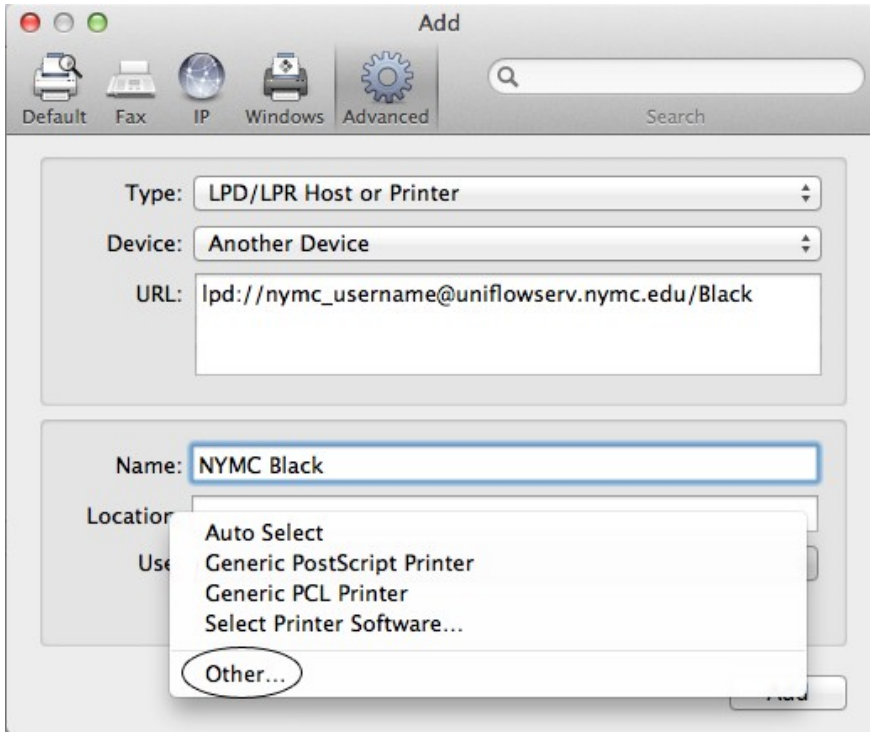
Add

Default Fax IP Windows Advanced

Search

Type: LPD/LPR Host or Printer

Device: Another Device

URL: lpd://nymc_username@uniflowserv.nymc.edu/Black

Name: NYMC Black

Locatior

Use

Auto Select
Generic PostScript Printer
Generic PCL Printer
Select Printer Software...
Other...

Add